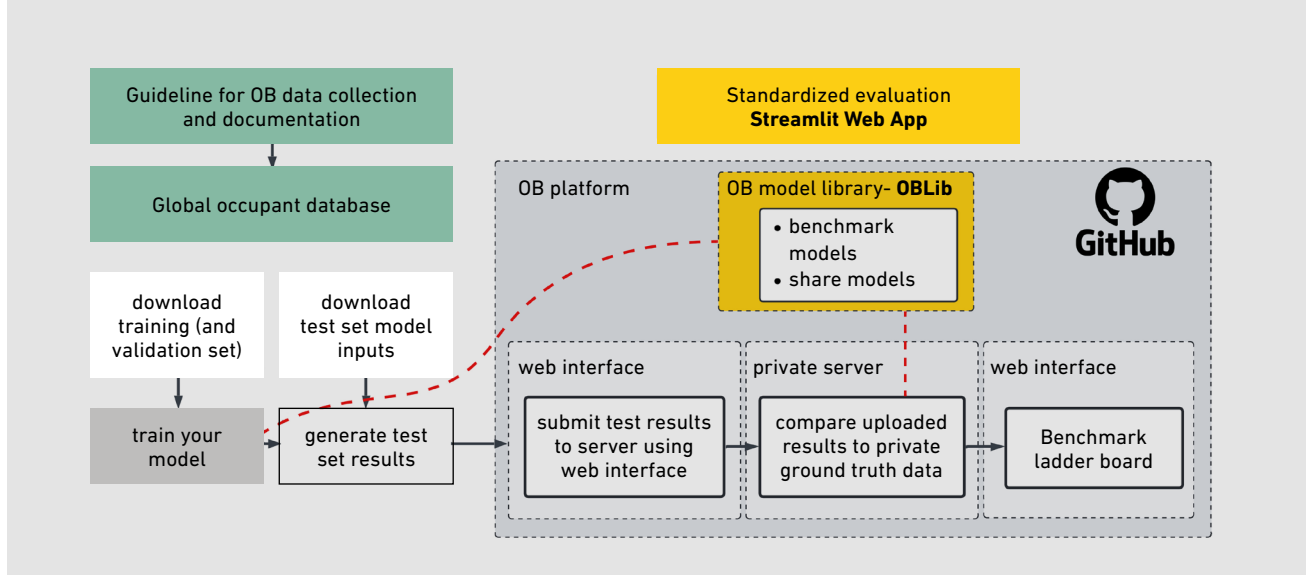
Guideline for OB data collection and documentation

Global occupant database

download training (and validation set)

download test set model inputs

train your model

generate test set results

Standardized evaluation
**Streamlit Web App**

OB platform

OB model library- **OBLib**

• benchmark models
• share models

GitHub

web interface

submit test results to server using web interface

private server

compare uploaded results to private ground truth data

web interface

Benchmark ladder board